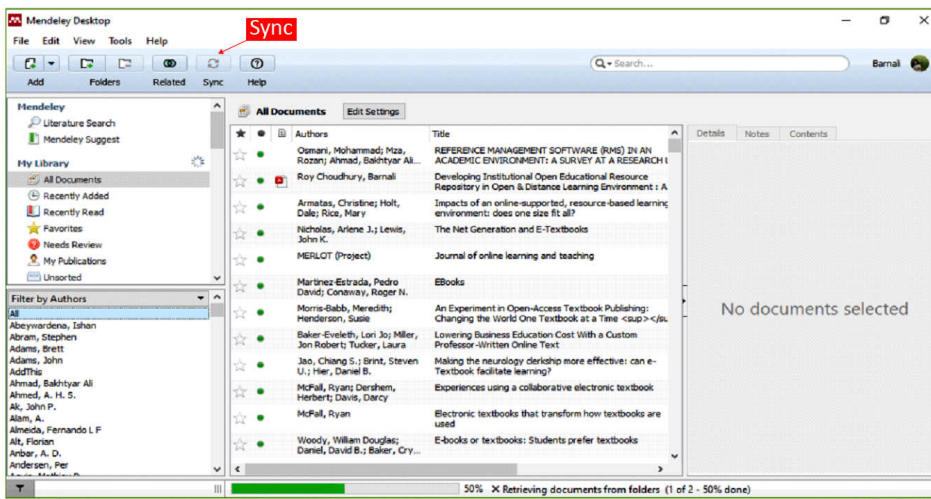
Mendeley Desktop

Sync

File Edit View Tools Help

Add Folders Related Sync Help

Search...

Barnali

Mendeley
Literature Search
Mendeley Suggest
My Library
All Documents
Recently Added
Recently Read
Favorites
Needs Review
My Publications
Unsorted

Filter by Authors
All
Abeywardena, Ishan
Abram, Stephen
Adams, Brett
Adams, John
AddThis
Ahmad, Bakhtyar Ali
Ahmed, A. H. S.
Ak, John P.
Alam, A.
Almeida, Fernando L F
Alt, Florian
Anbar, A. D.
Andersen, Per

All Documents Edit Settings

| ★ | ● | | Authors | Title |
|---|---|---|---|---|
| ☆ | ● | | Osmani, Mohammad; Mza, Rozan; Ahmad, Bakhtyar Ali... | REFERENCE MANAGEMENT SOFTWARE (RMS) IN AN ACADEMIC ENVIRONMENT: A SURVEY AT A RESEARCH U |
| ☆ | ● | | Roy Choudhury, Barnali | Developing Institutional Open Educational Resource Repository in Open & Distance Learning Environment : A |
| ☆ | ● | | Armatas, Christine; Holt, Dale; Rice, Mary | Impacts of an online-supported, resource-based learning environment: does one size fit all? |
| ☆ | ● | | Nicholas, Arlene J.; Lewis, John K. | The Net Generation and E-Textbooks |
| ☆ | ● | | MERLOT (Project) | Journal of online learning and teaching |
| ☆ | ● | | Martinez-Estrada, Pedro David; Conaway, Roger N. | EBooks |
| ☆ | ● | | Morris-Babb, Meredith; Henderson, Susie | An Experiment in Open-Access Textbook Publishing: Changing the World One Textbook at a Time <sup></su |
| ☆ | ● | | Baker-Eveleth, Lori Jo; Miller, Jon Robert; Tucker, Laura | Lowering Business Education Cost With a Custom Professor-Written Online Text |
| ☆ | ● | | Jao, Chiang S.; Brint, Steven U.; Hier, Daniel B. | Making the neurology clerkship more effective: can e-Textbook facilitate learning? |
| ☆ | ● | | McFall, Ryan; Dershem, Herbert; Davis, Darcy | Experiences using a collaborative electronic textbook |
| ☆ | ● | | McFall, Ryan | Electronic textbooks that transform how textbooks are used |
| ☆ | ● | | Woody, William Douglas; Daniel, David B.; Baker, Cry... | E-books or textbooks: Students prefer textbooks |

Details Notes Contents

No documents selected

50% ✕ Retrieving documents from folders (1 of 2 - 50% done)